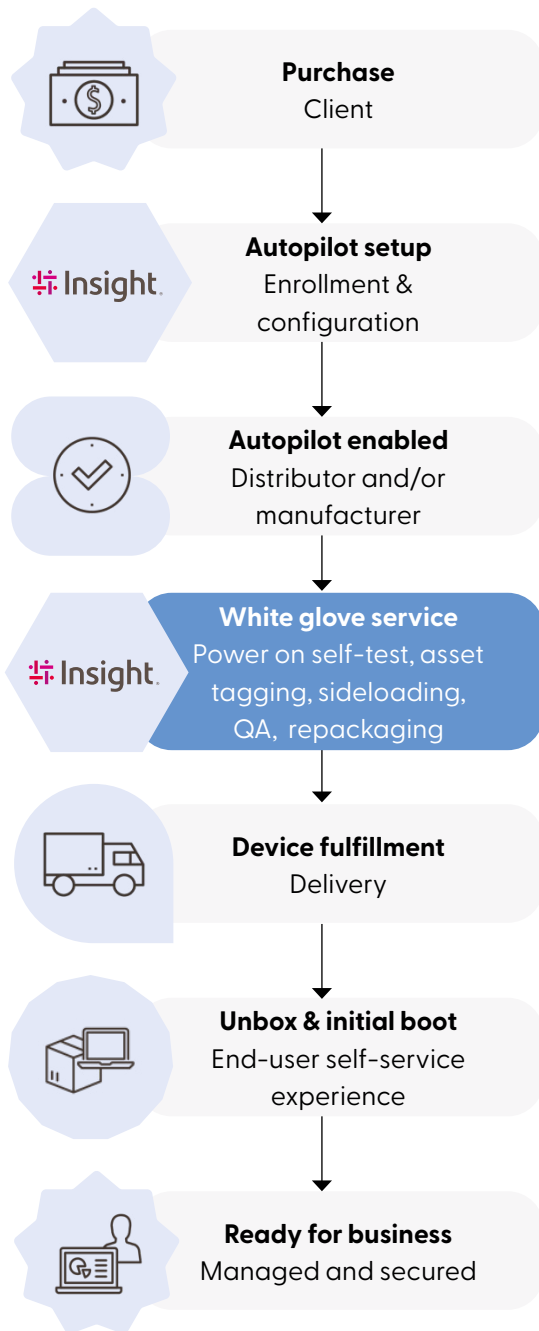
**Purchase**
Client

Insight.

**Autopilot setup**
Enrollment & configuration

**Autopilot enabled**
Distributor and/or manufacturer

Insight.

**White glove service**
Power on self-test, asset tagging, sideloading, QA, repackaging

**Device fulfillment**
Delivery

**Unbox & initial boot**
End-user self-service experience

**Ready for business**
Managed and secured